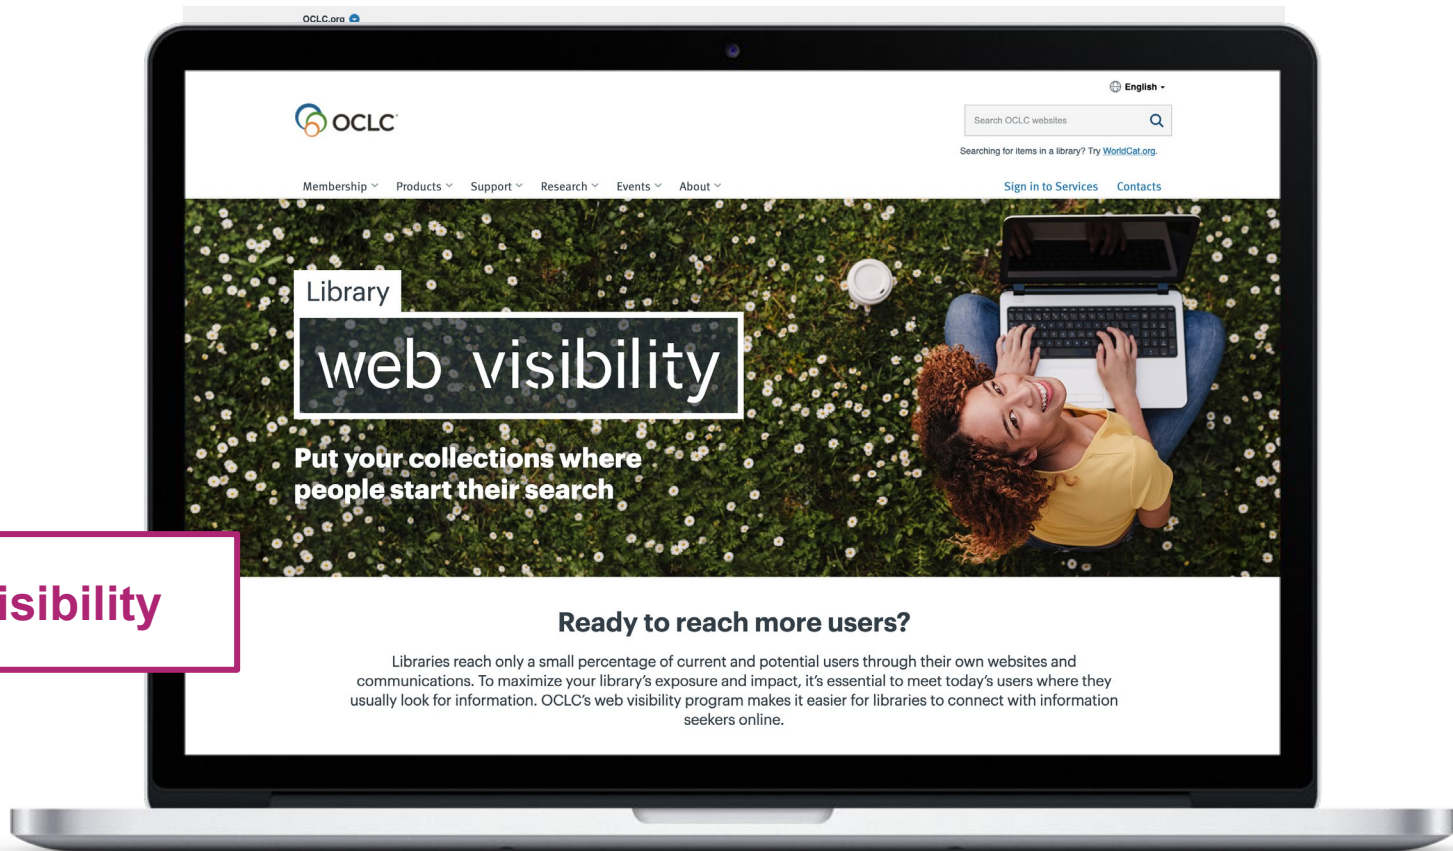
OCLC.org

English

OCLC

Search OCLC websites

Searching for items in a library? Try WorldCat.org.

Membership Products Support Research Events About

Sign in to Services Contacts

Library

web visibility

Put your collections where people start their search

isibility

Ready to reach more users?

Libraries reach only a small percentage of current and potential users through their own websites and communications. To maximize your library's exposure and impact, it's essential to meet today's users where they usually look for information. OCLC's web visibility program makes it easier for libraries to connect with information seekers online.